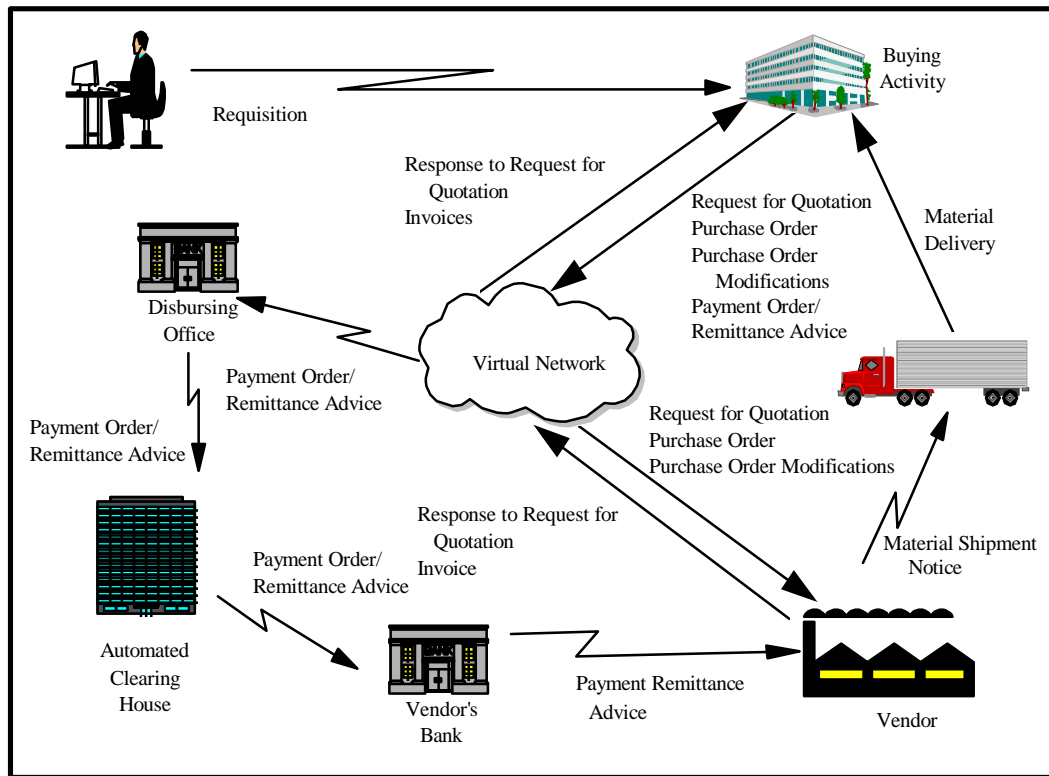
Requisition

Buying Activity

Response to Request for Quotation
Invoices

Request for Quotation
Purchase Order
Purchase Order Modifications
Payment Order/ Remittance Advice

Material Delivery

Disbursing Office

Virtual Network

Payment Order/ Remittance Advice

Payment Order/ Remittance Advice

Request for Quotation
Purchase Order
Purchase Order Modifications

Response to Request for Quotation
Invoice

Material Shipment Notice

Payment Order/ Remittance Advice

Automated Clearing House

Vendor's Bank

Payment Remittance Advice

Vendor